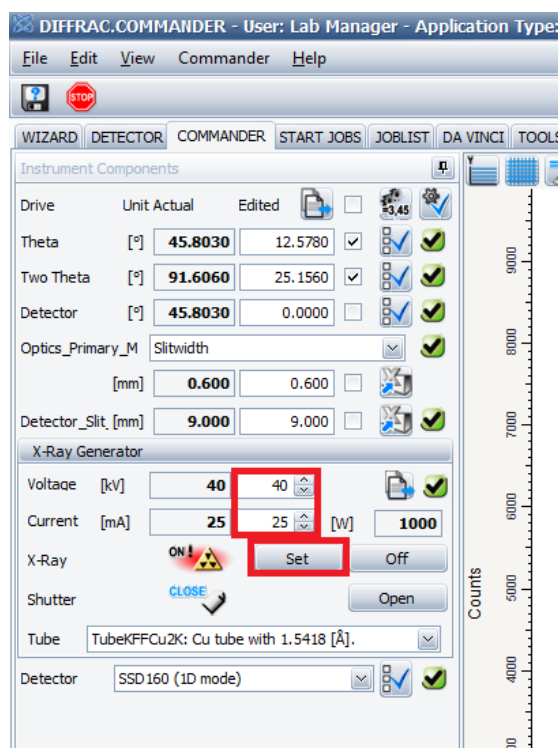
DIFFRAC.COMMANDER - User: Lab Manager - Application Type:

File Edit View Commander Help

STOP

WIZARD DETECTOR COMMANDER START JOBS JOBLIST DA VINCI TOOLS

Instrument Components

| Drive | Unit | Actual | Edited |
|---|---|---|---|
| Theta | [°] | 45.8030 | 12.5780 |
| Two Theta | [°] | 91.6060 | 25.1560 |
| Detector | [°] | 45.8030 | 0.0000 |
| Optics_Primary_M | | Slitwidth | |
| | [mm] | 0.600 | 0.600 |
| Detector_Slit_ | [mm] | 9.000 | 9.000 |

X-Ray Generator

Voltage [kV] 40 40

Current [mA] 25 25 [W] 1000

X-Ray ON! Set Off

Shutter CLOSE Open

Tube TubeKFFCu2K: Cu tube with 1.5418 [Å].

Detector SSD160 (1D mode)

Counts

9000

8000

7000

6000

5000

4000

3000